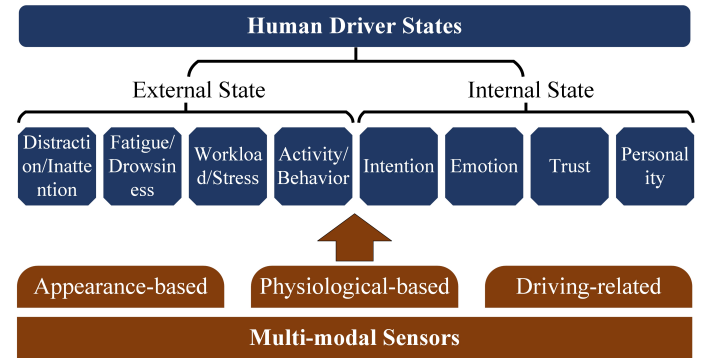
Human Driver States

External State

Internal State

Distraction/Inattention

Fatigue/Drowsiness

Workload/Stress

Activity/Behavior

Intention

Emotion

Trust

Personality

Appearance-based

Physiological-based

Driving-related

Multi-modal Sensors